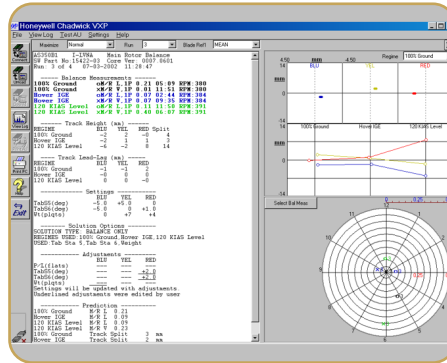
Honeywell Chadwick VXP

File View Log Test AU Settings Help

Maximize Normal Run 3 Blade Ref1 MEAN

Contents

View Log

Exit

AS350B1 I-IVNA Main Rotor Balance
SW Part No.15422-03 Core Ver. 0007.0601
Run: 3 of 4 07-03-2002 11:28:47

------ Balance Measurements ------
100% Ground oM/R V.1P 0.21 05:09 RPM:380
100% Ground xM/R V.1P 0.21 11:51 RPM:380
Hover IGE oM/R L.1P 0.07 02:44 RPM:384
Hover IGE xM/R V.1P 0.07 09:35 RPM:384
120 KIAS Level oM/R L.1P 0.11 11:50 RPM:391
120 KIAS Level xM/R V.1P 0.40 06:07 RPM:391

------ Track Height (mm) ------
REGIME BLU YEL RED Split
100% Ground -2 -0 +4 6
Hover IGE -2 1 1 3
120 KIAS Level -6 -2 8 14

------ Track Lead-Lag (mm) ------
REGIME BLU YEL RED
100% Ground -1 -1 2
Hover IGE -0 0 0
120 KIAS Level 8 0 -8

------ Settings ------
BLU YEL RED
TabS5(deg) -5.0 +5.0 0
TabS6(deg) -5.0 0 +1.0
Wt(plgts) 8 +7 +4

------ Solution Options ------
SOLUTION TYPE: BALANCE ONLY
REGIMES USED:100% Ground,Hover IGE,120 KIAS Level
USED:Tab S5,Tab S6,Weight

------ Adjustments ------
BLU YEL RED
P-L(flats) --- --- ---
TabS5(deg) --- --- +2.0
TabS6(deg) --- --- +2.0
Wt(plgts) --- --- ---
Settings will be updated with adjustments
Underlined adjustments were edited by user

------ Prediction ------
100% Ground M/R L 0.21
Hover IGE M/R L 0.09
120 KIAS Level M/R L 0.09
120 KIAS Level M/R V 0.23
100% Ground Track Split 3 mm
Hover IGE Track Split 2 mm

Regime 100% Ground

4.50 BLU YEL RED

14

-14

100% Ground Hover IGE 120 KIAS Level

14

-14

Select Bal Meas

12 1 2 3 4 5 6 7 8 9 10 11